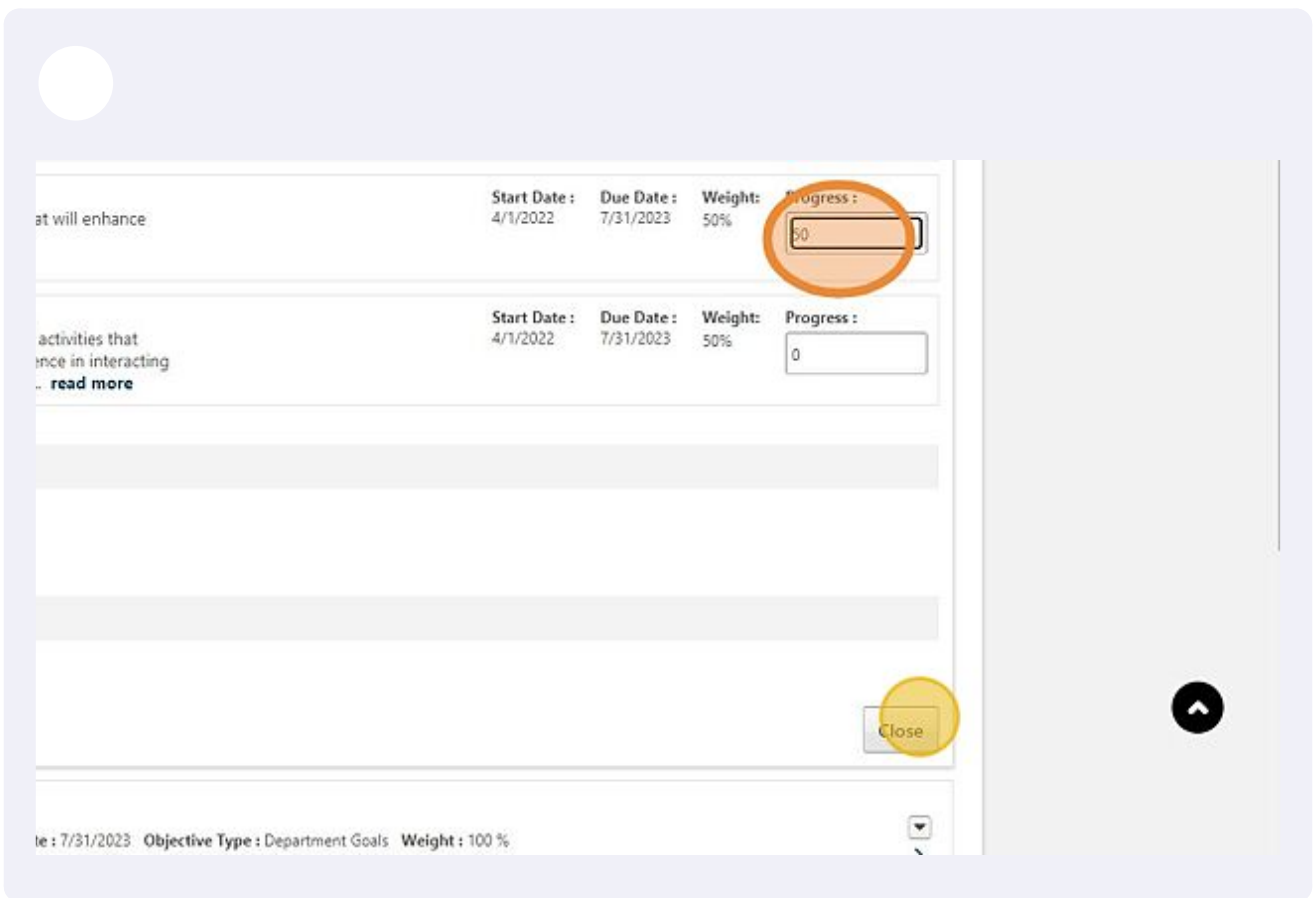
at will enhance

Start Date : 4/1/2022

Due Date : 7/31/2023

Weight: 50%

Progress :

50

activities that
ence in interacting
.. read more

Start Date : 4/1/2022

Due Date : 7/31/2023

Weight: 50%

Progress :

0

Close

te : 7/31/2023 Objective Type : Department Goals Weight : 100 %